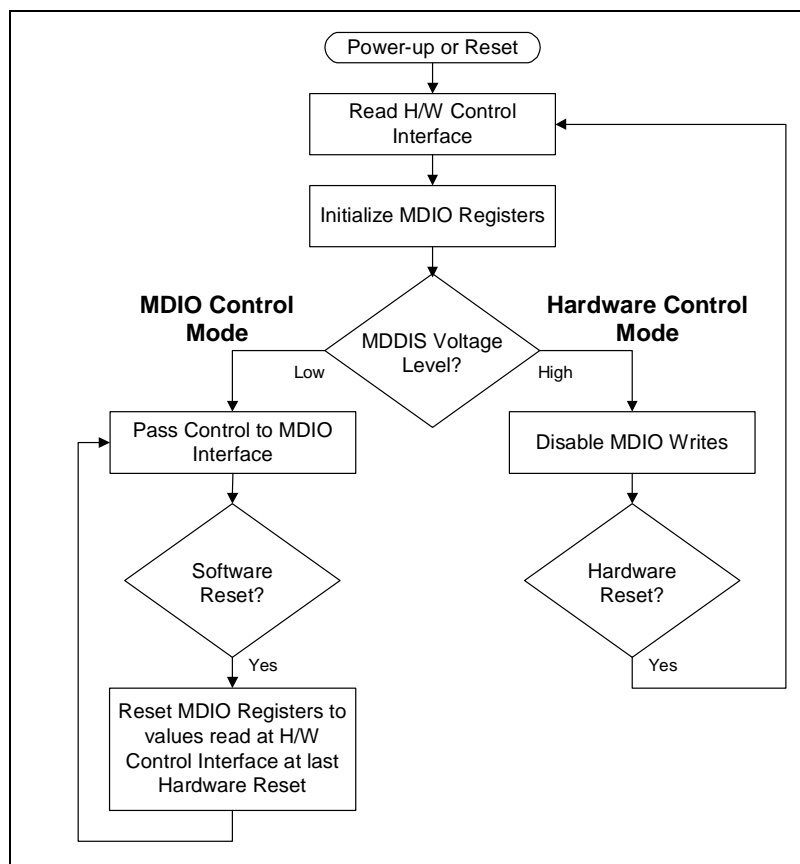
Power-up or Reset

Read H/W Control Interface

Initialize MDIO Registers

MDIO Control Mode

MDDIS Voltage Level?

Hardware Control Mode

Low

High

Pass Control to MDIO Interface

Disable MDIO Writes

Software Reset?

Hardware Reset?

Yes

Yes

Reset MDIO Registers to values read at H/W Control Interface at last Hardware Reset